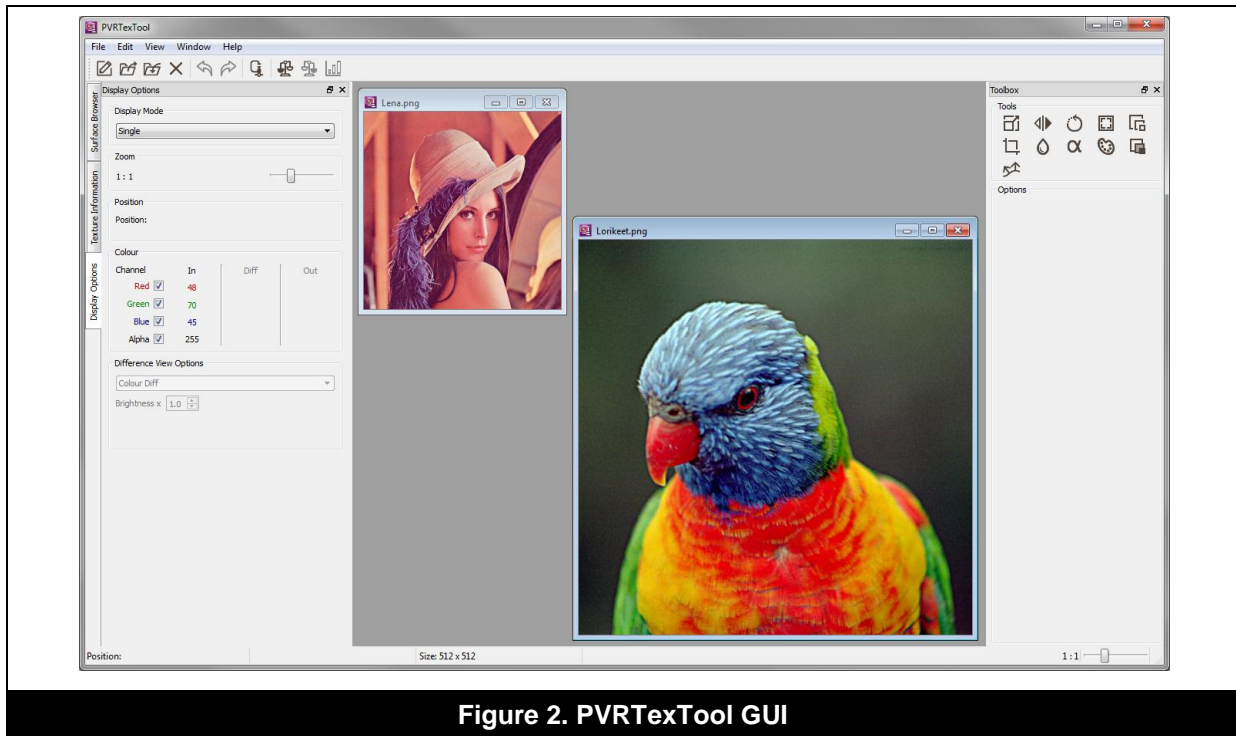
PVRTexTool

File Edit View Window Help

Display Options

Surface Browser

Texture Information

Display Options

Display Mode

Single

Zoom

1 : 1

Position

Position:

Colour

| Channel | In | Diff | Out |
|---|---|---|---|
| Red | 48 | | |
| Green | 70 | | |
| Blue | 45 | | |
| Alpha | 255 | | |

Difference View Options

Colour Diff

Brightness x 1.0

Lena.png

Lorikeet.png

Toolbox

Tools

Options

Position:

Size: 512 x 512

1 : 1

Figure 2. PVRTexTool GUI